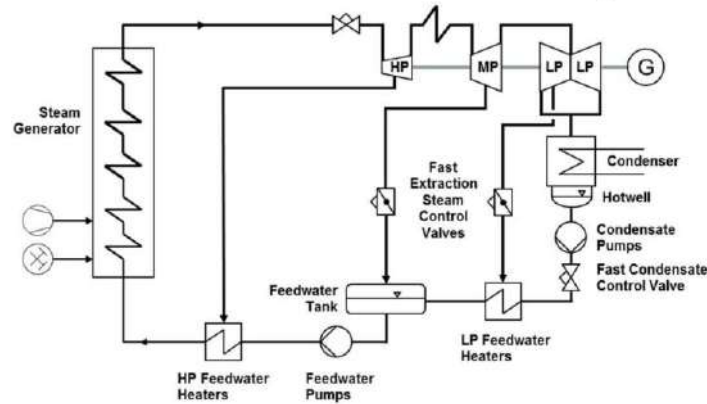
Steam Generator

HP

MP

LP

LP

G

Condenser

Hotwell

Fast Extraction Steam Control Valves

Condensate Pumps

Fast Condensate Control Valve

Feedwater Tank

LP Feedwater Heaters

HP Feedwater Heaters

Feedwater Pumps